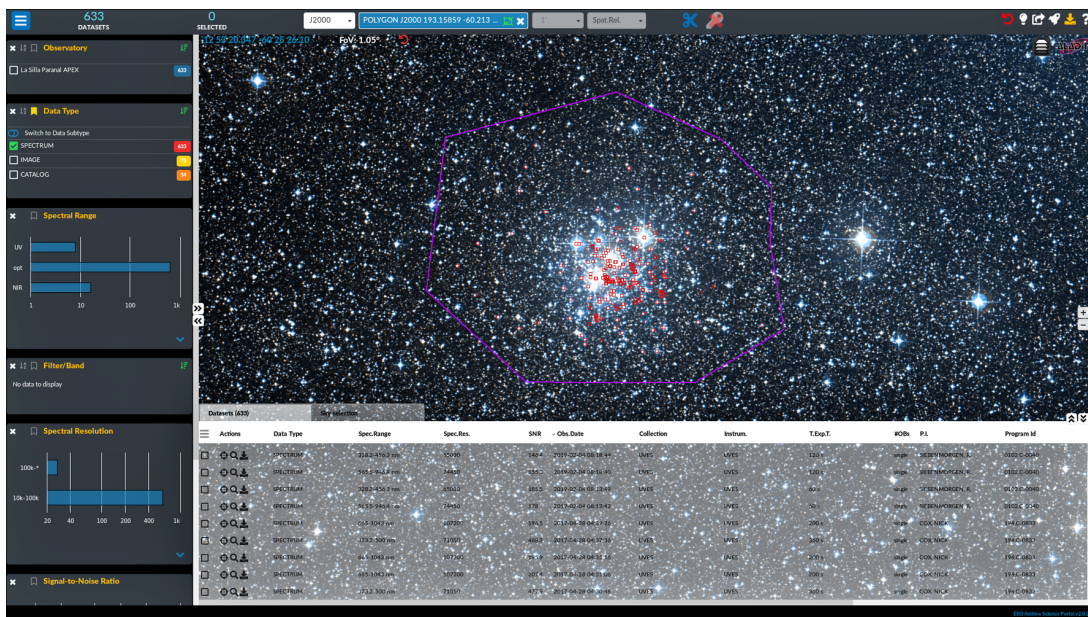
633
DATASETS

0
SELECTED

J2000

POLYGON J2000 193.15859 -60.213 ...

Spat.Rel.

12 59 20.947 -60 25 26.10

FoV: 1.05°

Observatory

La Silla Paranal APEX 633

Data Type

Switch to Data Subtype

SPECTRUM 633

IMAGE 75

CATALOG 54

Spectral Range

UV

opt

NIR

1 10 100 1k

Filter/Band

No data to display

Spectral Resolution

100k-*

10k-100k

20 40 100 200 400 1k

Signal-to-Noise Ratio

Datasets (633)

Sky selection

| | Actions | Data Type | Spec.Range | Spec.Res. | SNR | Obs.Date | Collection | Instrum. | T.Exp.T. | #OBs | P.I. | Program Id |
|---|---|---|---|---|---|---|---|---|---|---|---|---|
| | | SPECTRUM | 328.2-456.2 nm | 50090 | 140.4 | 2019-02-04 08:18:44 | UVES | UVES | 120 s | single | SEBENMORGEN, R. | 0102.C-0040 |
| | | SPECTRUM | 565.5-946.4 nm | 74450 | 155.5 | 2019-02-04 08:18:49 | UVES | UVES | 120 s | single | SEBENMORGEN, R. | 0102.C-0040 |
| | | SPECTRUM | 328.2-456.2 nm | 55010 | 185.5 | 2019-02-04 08:13:49 | UVES | UVES | 60 s | single | SEBENMORGEN, R. | 0102.C-0040 |
| | | SPECTRUM | 565.5-946.4 nm | 74450 | 178 | 2019-02-04 08:13:42 | UVES | UVES | 60 s | single | SEBENMORGEN, R. | 0102.C-0040 |
| | | SPECTRUM | 665-1043 nm | 107200 | 194.5 | 2017-04-28 04:37:36 | UVES | UVES | 300 s | single | COX, NICK | 194.C-0833 |
| | | SPECTRUM | 373.2-500 nm | 71050 | 488.3 | 2017-04-28 04:37:36 | UVES | UVES | 300 s | single | COX, NICK | 194.C-0833 |
| | | SPECTRUM | 665-1043 nm | 107200 | 255.9 | 2017-04-28 04:31:16 | UVES | UVES | 300 s | single | COX, NICK | 194.C-0833 |
| | | SPECTRUM | 665-1043 nm | 107200 | 207.6 | 2017-04-28 04:31:00 | UVES | UVES | 200 s | single | COX, NICK | 194.C-0833 |
| | | SPECTRUM | 373.2-500 nm | 71050 | 477.9 | 2017-04-28 04:30:46 | UVES | UVES | 300 s | single | COX, NICK | 194.C-0833 |

ESO Archive Science Portal v2.0